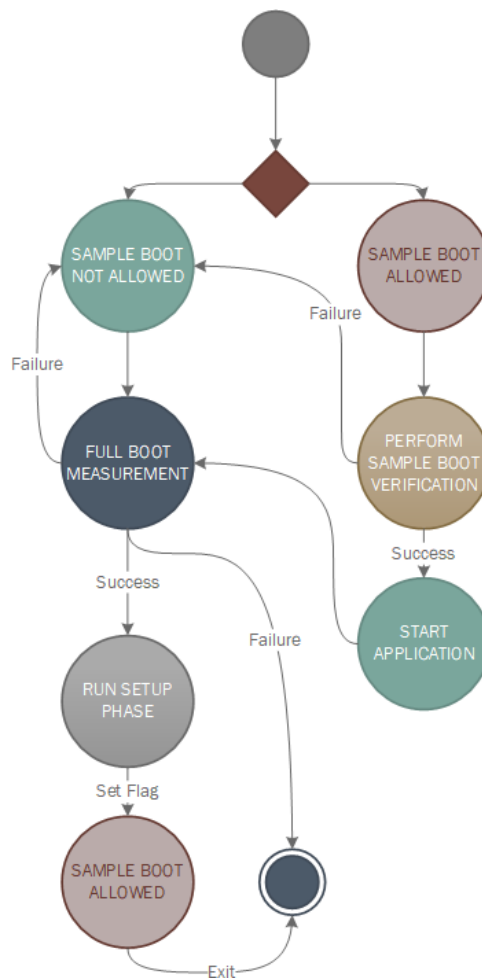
SAMPLE BOOT NOT ALLOWED

SAMPLE BOOT ALLOWED

Failure

Failure

FULL BOOT MEASUREMENT

PERFORM SAMPLE BOOT VERIFICATION

Success

Success

Failure

START APPLICATION

RUN SETUP PHASE

Set Flag

SAMPLE BOOT ALLOWED

Exit